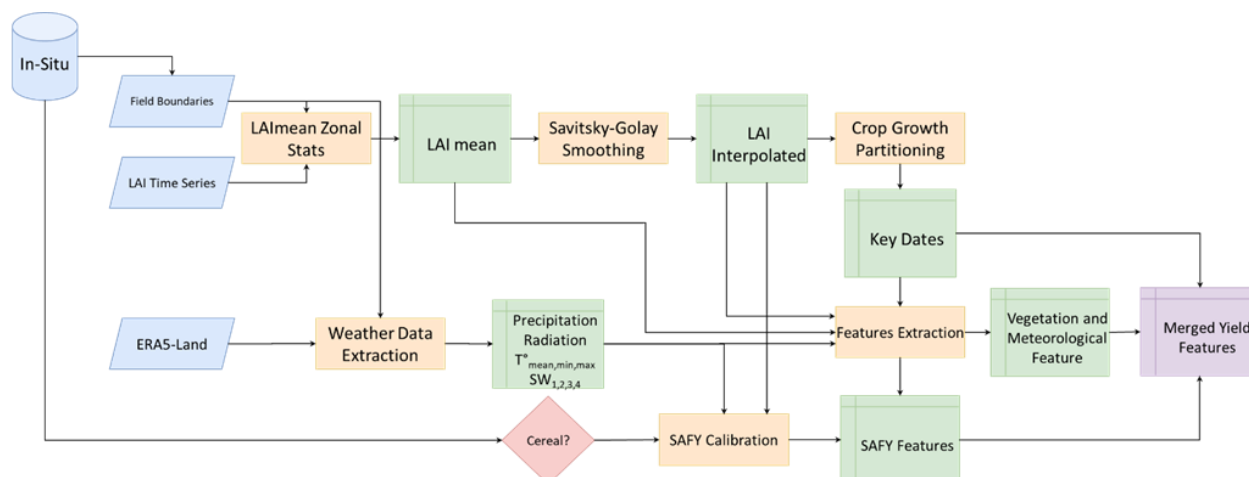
In-Situ

Field Boundaries

LAImean Zonal Stats

LAI Time Series

LAI mean

Savitsky-Golay Smoothing

LAI Interpolated

Crop Growth Partitioning

Key Dates

ERA5-Land

Weather Data Extraction

Precipitation Radiation $T°_{mean,min,max}$ $SW_{1,2,3,4}$

Features Extraction

Vegetation and Meteorological Feature

Merged Yield Features

Cereal?

SAFY Calibration

SAFY Features